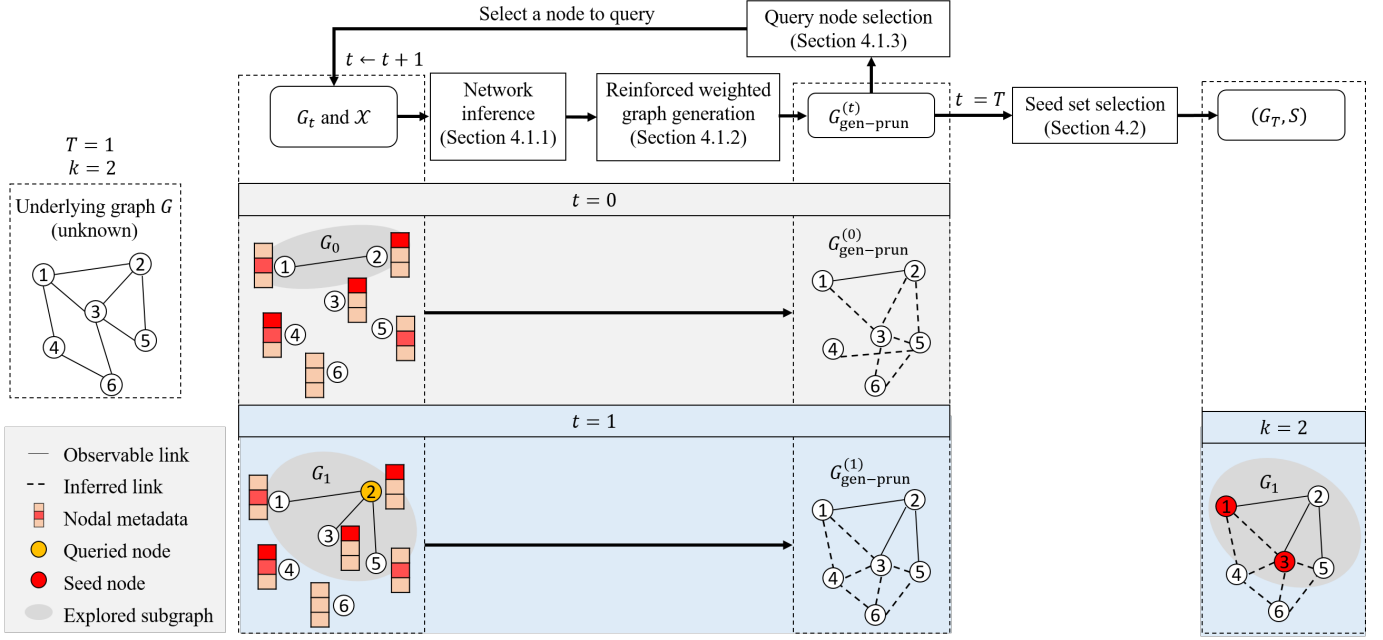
Select a node to query

Query node selection (Section 4.1.3)

$t \leftarrow t+1$

$G_t$ and $\mathcal{X}$

Network inference (Section 4.1.1)

Reinforced weighted graph generation (Section 4.1.2)

$G_{\text{gen-prun}}^{(t)}$

$t = T$

Seed set selection (Section 4.2)

$(G_T, S)$

$T = 1$
$k = 2$

Underlying graph $G$ (unknown)

1 2 3 4 5 6

$t = 0$

$G_0$

1 2 3 4 5 6

$G_{\text{gen-prun}}^{(0)}$

1 2 3 4 5 6

$t = 1$

$k = 2$

$G_1$

1 2 3 4 5 6

$G_{\text{gen-prun}}^{(1)}$

1 2 3 4 5 6

$G_1$

1 2 3 4 5 6

Observable link
Inferred link
Nodal metadata
Queried node
Seed node
Explored subgraph